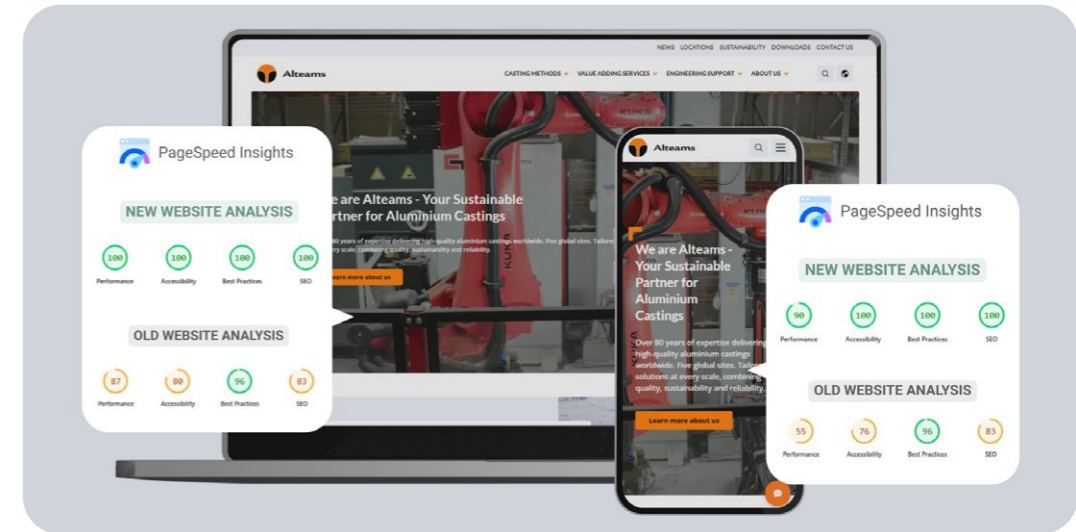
NEWS LOCATIONS SUSTAINABILITY DOWNLOADS CONTACT US

Alteams

CASTING METHODS VALUE ADDING SERVICES ENGINEERING SUPPORT ABOUT US

PageSpeed Insights

NEW WEBSITE ANALYSIS

100 Performance
100 Accessibility
100 Best Practices
100 SEO

OLD WEBSITE ANALYSIS

87 Performance
80 Accessibility
96 Best Practices
83 SEO

e are Alteams - Your Sustainable rtner for Aluminium Castings

80 years of expertise delivering high-quality aluminium castings worldwide. Five global sites. Tailor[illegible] ry scale, combining quality, sustainability and reliability.

Learn more about us

Alteams

We are Alteams - Your Sustainable Partner for Aluminium Castings

Over 80 years of expertise delivering high-quality aluminium castings worldwide. Five global sites. Tailo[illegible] solutions at every scale, combining quality, sustainability and reliability.

Learn more about us

PageSpeed Insights

NEW WEBSITE ANALYSIS

90 Performance
100 Accessibility
100 Best Practices
100 SEO

OLD WEBSITE ANALYSIS

55 Performance
76 Accessibility
96 Best Practices
83 SEO